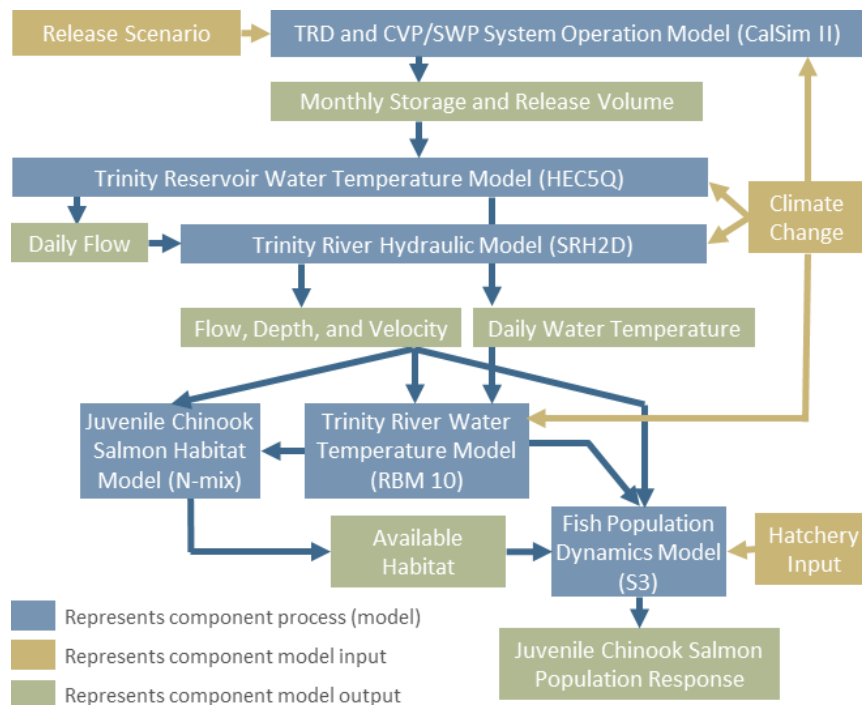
Release Scenario

TRD and CVP/SWP System Operation Model (CalSim II)

Monthly Storage and Release Volume

Trinity Reservoir Water Temperature Model (HEC5Q)

Climate Change

Daily Flow

Trinity River Hydraulic Model (SRH2D)

Flow, Depth, and Velocity

Daily Water Temperature

Juvenile Chinook Salmon Habitat Model (N-mix)

Trinity River Water Temperature Model (RBM 10)

Available Habitat

Fish Population Dynamics Model (S3)

Hatchery Input

Juvenile Chinook Salmon Population Response

Represents component process (model)

Represents component model input

Represents component model output